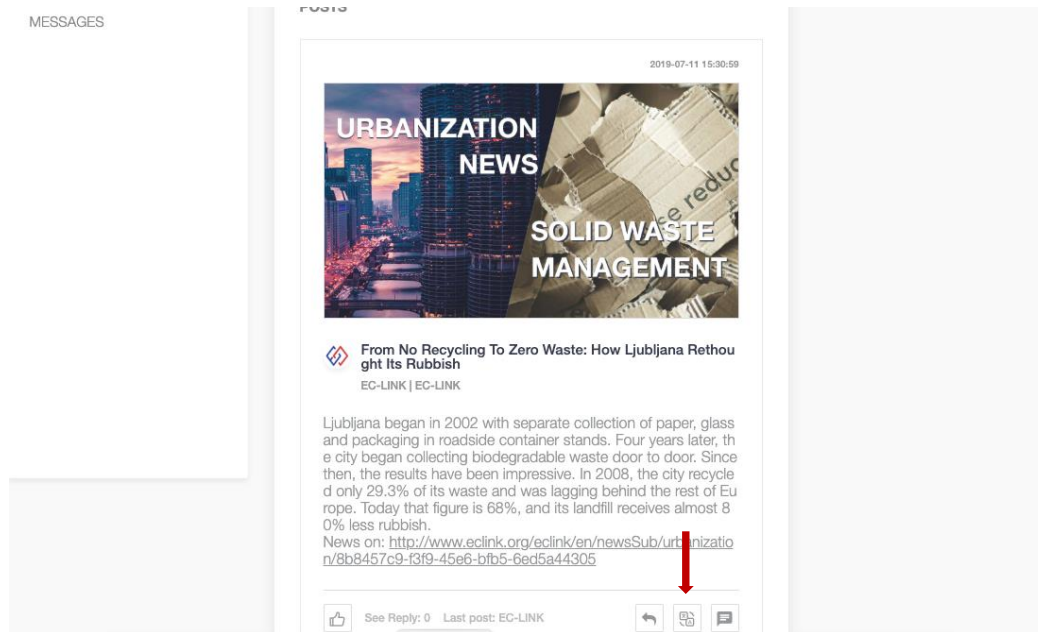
MESSAGES

POSTS

2019-07-11 15:30:59

URBANIZATION NEWS

SOLID WASTE MANAGEMENT

From No Recycling To Zero Waste: How Ljubljana Rethought Its Rubbish

EC-LINK | EC-LINK

Ljubljana began in 2002 with separate collection of paper, glass and packaging in roadside container stands. Four years later, the city began collecting biodegradable waste door to door. Since then, the results have been impressive. In 2008, the city recycled only 29.3% of its waste and was lagging behind the rest of Europe. Today that figure is 68%, and its landfill receives almost 80% less rubbish.
News on: http://www.eclink.org/eclink/en/newsSub/urbanization/8b8457c9-f3f9-45e6-bfb5-6ed5a44305

See Reply: 0 Last post: EC-LINK